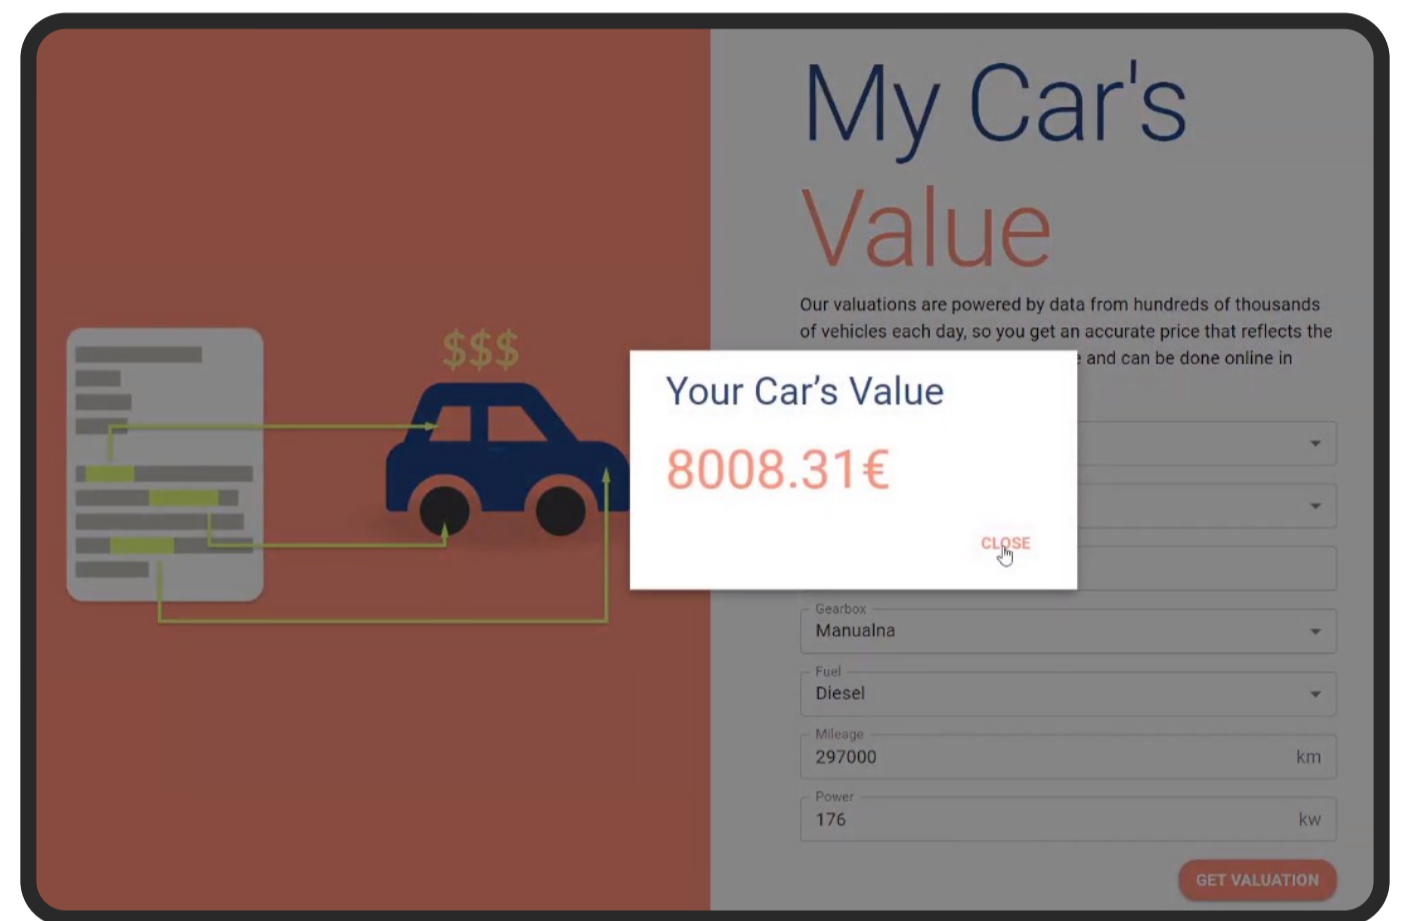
$$$

My Car's Value

Our valuations are powered by data from hundreds of thousands of vehicles each day, so you get an accurate price that reflects the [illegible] and can be done online in

Your Car's Value

8008.31€

CLOSE

Gearbox
Manualna

Fuel
Diesel

Mileage
297000 km

Power
176 kw

GET VALUATION